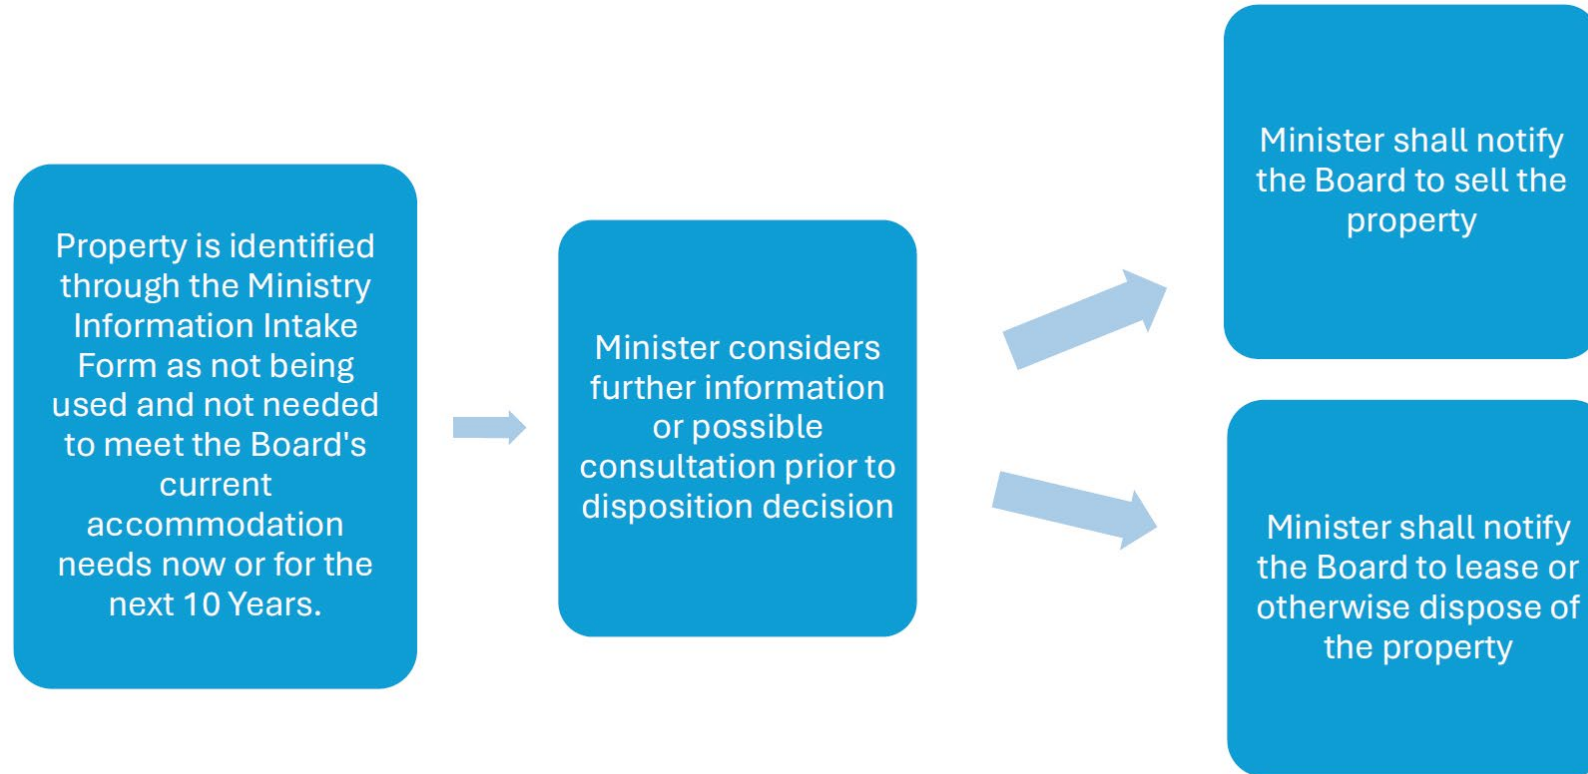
Property is identified through the Ministry Information Intake Form as not being used and not needed to meet the Board's current accommodation needs now or for the next 10 Years.

Minister considers further information or possible consultation prior to disposition decision

Minister shall notify the Board to sell the property

Minister shall notify the Board to lease or otherwise dispose of the property